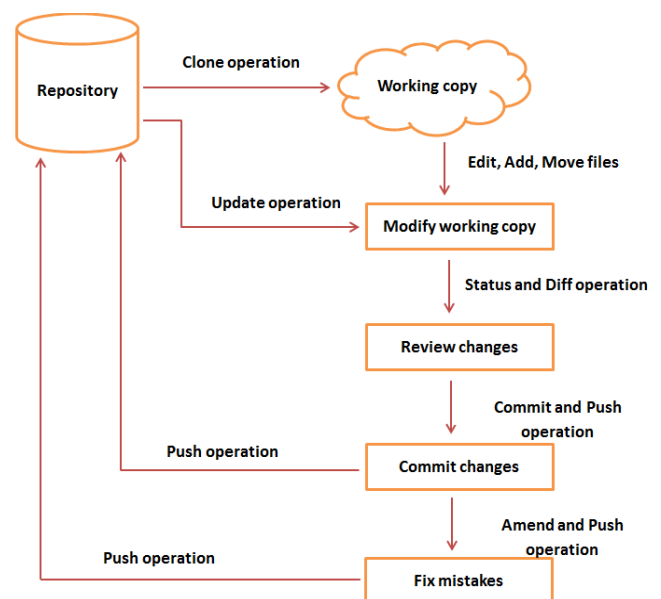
Repository

Clone operation

Working copy

Edit, Add, Move files

Update operation

Modify working copy

Status and Diff operation

Review changes

Commit and Push operation

Push operation

Commit changes

Amend and Push operation

Push operation

Fix mistakes